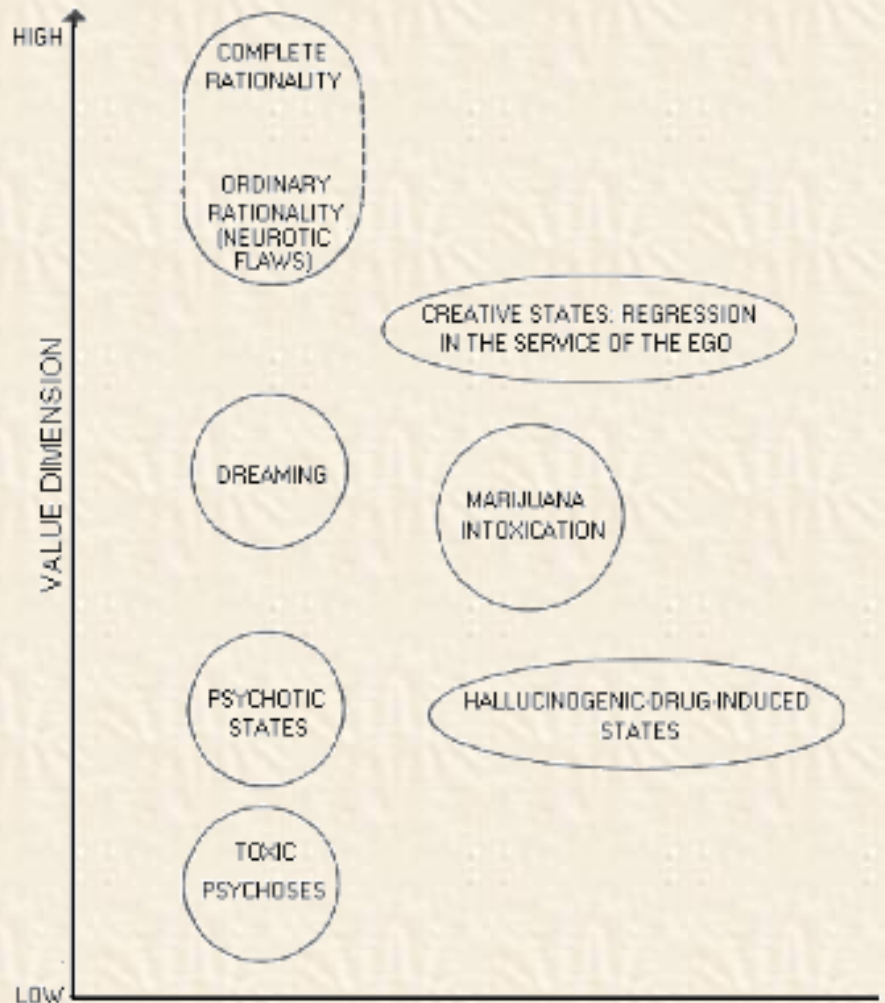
HIGH

COMPLETE RATIONALITY

ORDINARY RATIONALITY (NEUROTIC FLAWS)

CREATIVE STATES: REGRESSION IN THE SERVICE OF THE EGO

VALUE DIMENSION

DREAMING

MARIJUANA INTOXICATION

PSYCHOTIC STATES

HALLUCINOGENIC-DRUG-INDUCED STATES

TOXIC PSYCHOSES

LOW